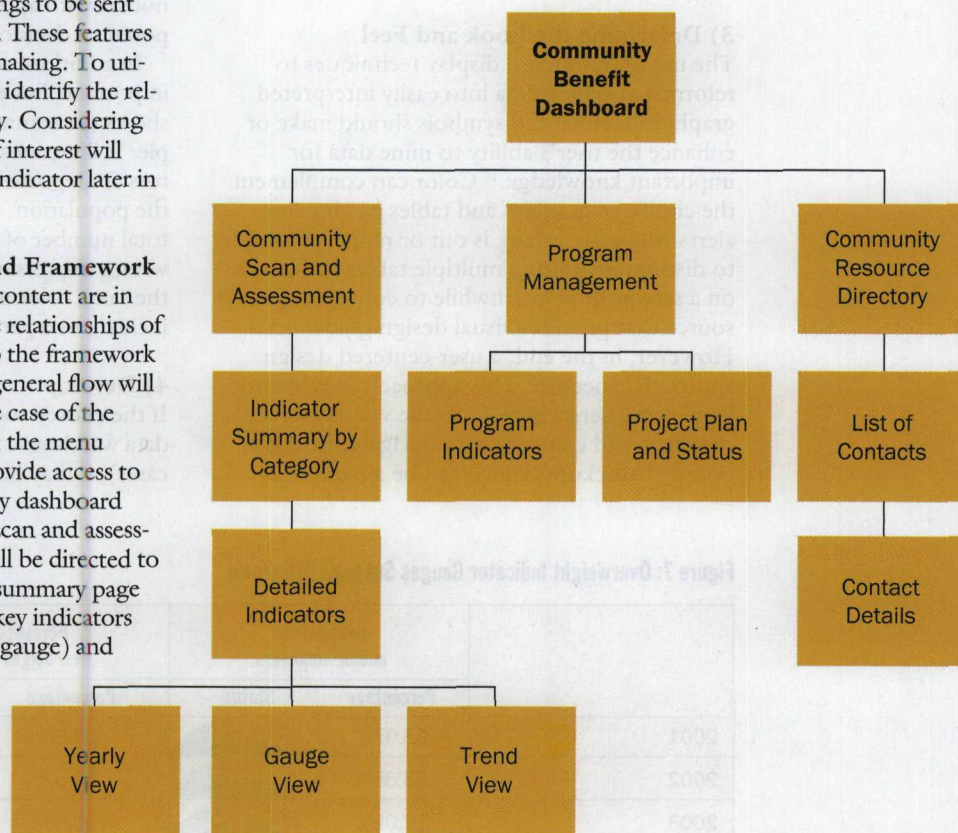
Community Benefit Dashboard

Community Scan and Assessment

Program Management

Community Resource Directory

Indicator Summary by Category

Program Indicators

Project Plan and Status

List of Contacts

Detailed Indicators

Contact Details

Yearly View

Gauge View

Trend View